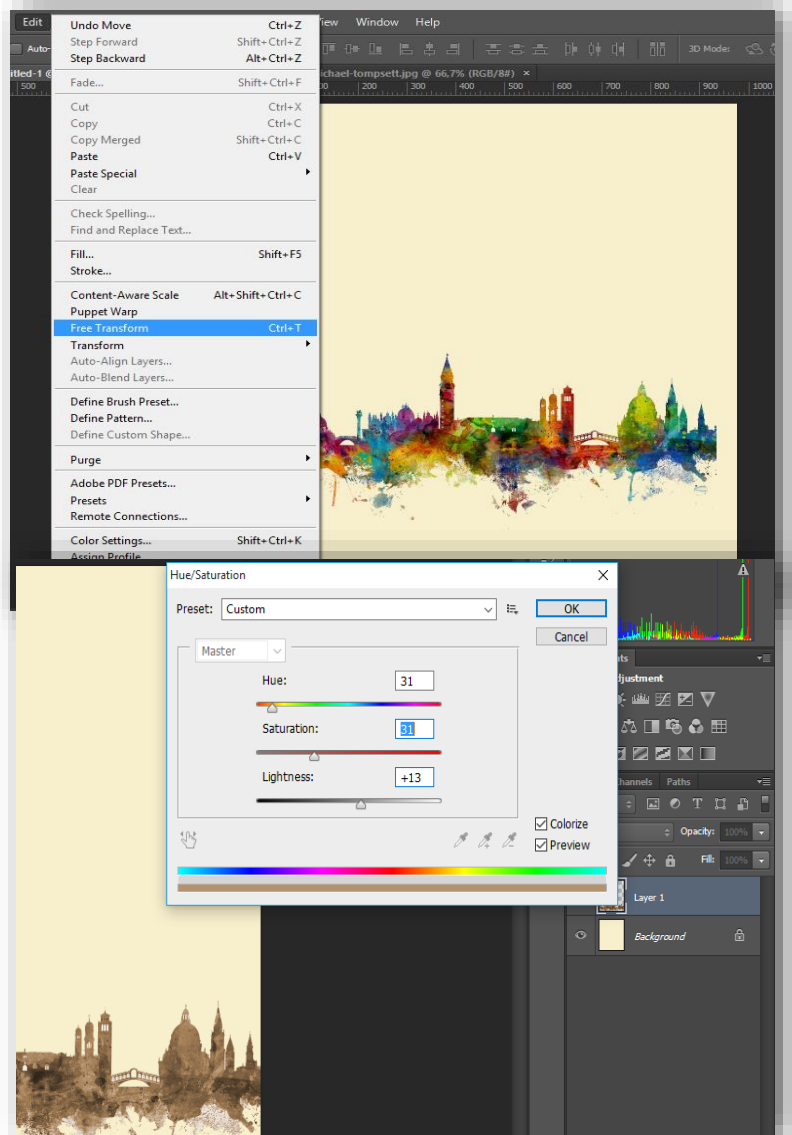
Edit
Undo Move Ctrl+Z
Step Forward Shift+Ctrl+Z
Step Backward Alt+Ctrl+Z
Fade... Shift+Ctrl+F
Cut Ctrl+X
Copy Ctrl+C
Copy Merged Shift+Ctrl+C
Paste Ctrl+V
Paste Special
Clear
Check Spelling...
Find and Replace Text...
Fill... Shift+F5
Stroke...
Content-Aware Scale Alt+Shift+Ctrl+C
Puppet Warp
Free Transform Ctrl+T
Transform
Auto-Align Layers...
Auto-Blend Layers...
Define Brush Preset...
Define Pattern...
Define Custom Shape...
Purge
Adobe PDF Presets...
Presets
Remote Connections...
Color Settings... Shift+Ctrl+K
Assign Profile

iew Window Help
Auto-
itled-1 @
ichael-tompsett.jpg @ 66,7% (RGB/8#)
3D Mode:
500 200 300 400 500 600 700 800 900 1000

Hue/Saturation
Preset: Custom
OK
Cancel
Master
Hue: 31
Saturation: 31
Lightness: +13
Colorize
Preview

ts
djustment
Channels Paths
Opacity: 100%
Fill: 100%
Layer 1
Background